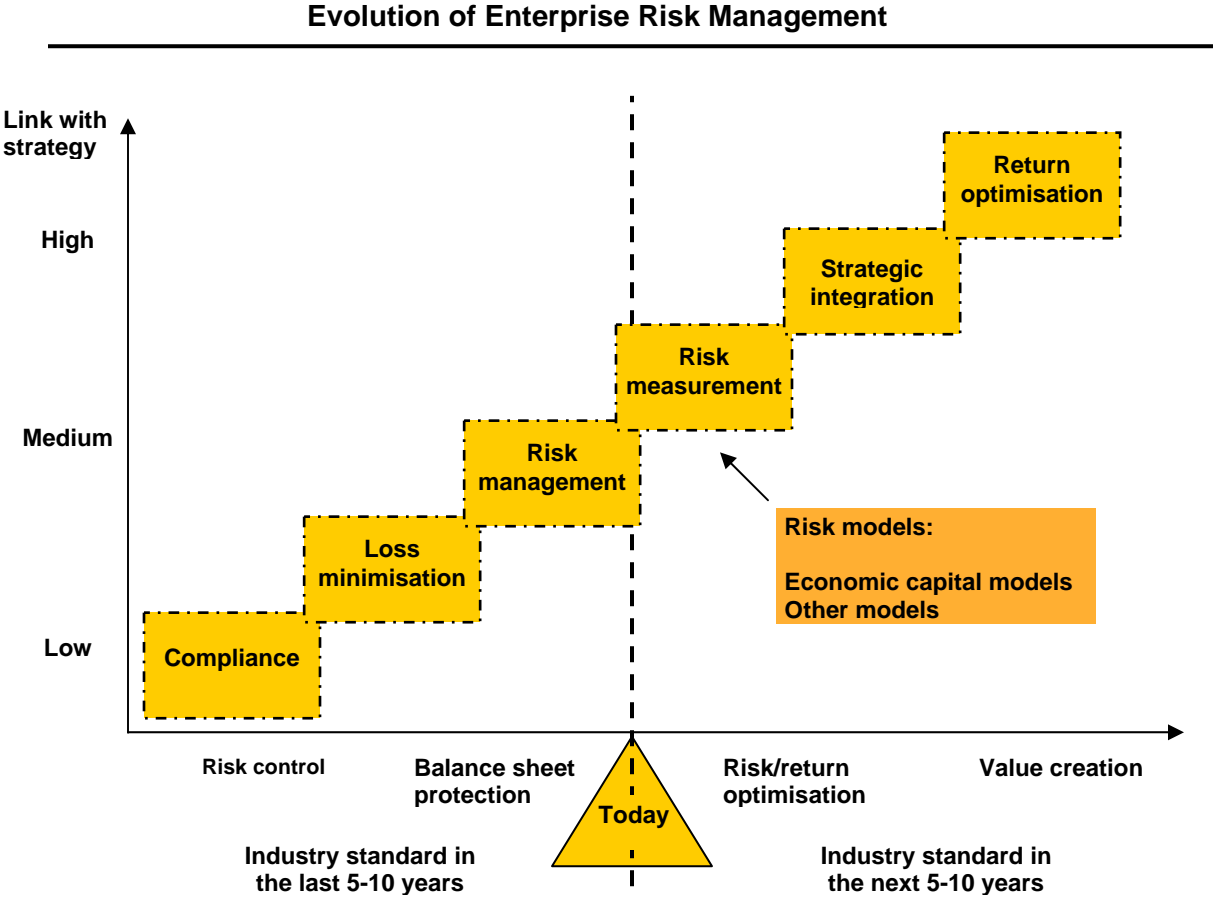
Evolution of Enterprise Risk Management

Link with strategy

High

Medium

Low

Return optimisation

Strategic integration

Risk measurement

Risk management

Loss minimisation

Compliance

Risk models:

Economic capital models
Other models

Risk control

Balance sheet protection

Today

Risk/return optimisation

Value creation

Industry standard in the last 5-10 years

Industry standard in the next 5-10 years